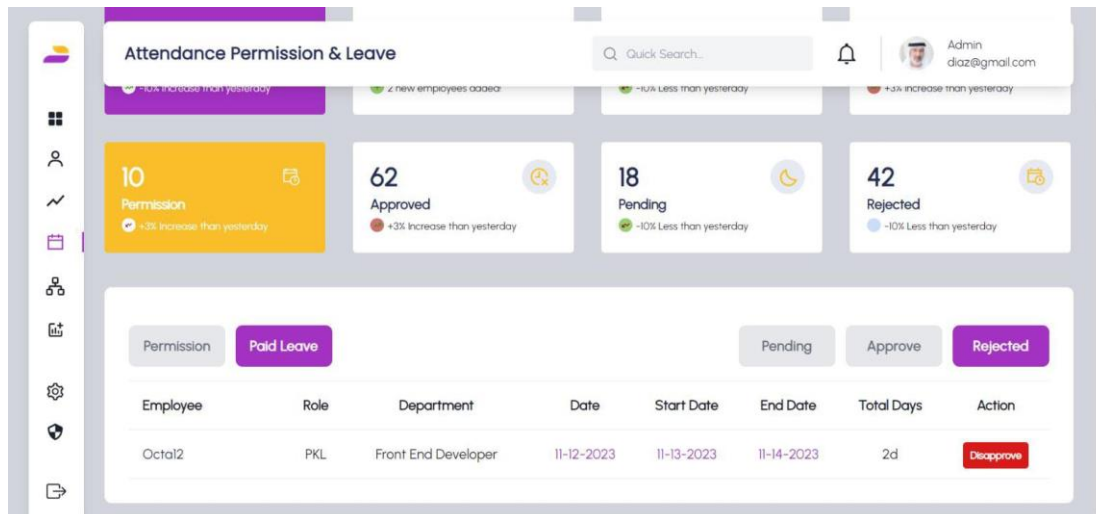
Attendance Permission & Leave

Quick Search...

Admin
diaz@gmail.com

-10% Increase than yesterday

2 new employees added

-10% Less than yesterday

+3% Increase than yesterday

10
Permission
+3% Increase than yesterday

62
Approved
+3% Increase than yesterday

18
Pending
-10% Less than yesterday

42
Rejected
-10% Less than yesterday

Permission Paid Leave

Pending Approve Rejected

| Employee | Role | Department | Date | Start Date | End Date | Total Days | Action |
|---|---|---|---|---|---|---|---|
| Octal2 | PKL | Front End Developer | 11-12-2023 | 11-13-2023 | 11-14-2023 | 2d | Disapprove |